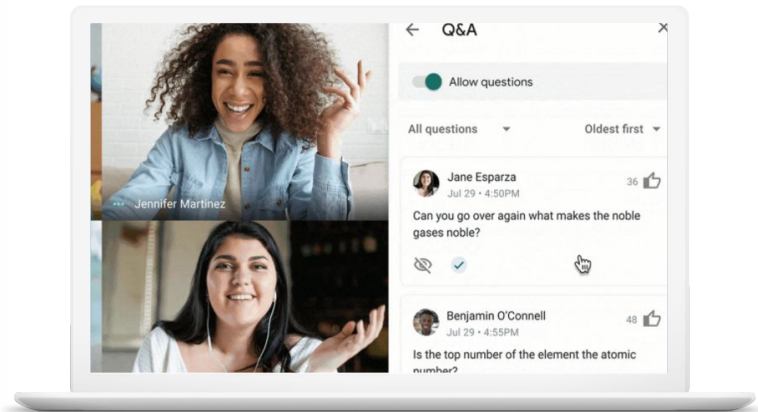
Jennifer Martinez

Q&A

Allow questions

All questions

Oldest first

Jane Esparza
Jul 29 • 4:50PM
36
Can you go over again what makes the noble gases noble?

Benjamin O'Connell
Jul 29 • 4:55PM
48
Is the top number of the element the atomic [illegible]